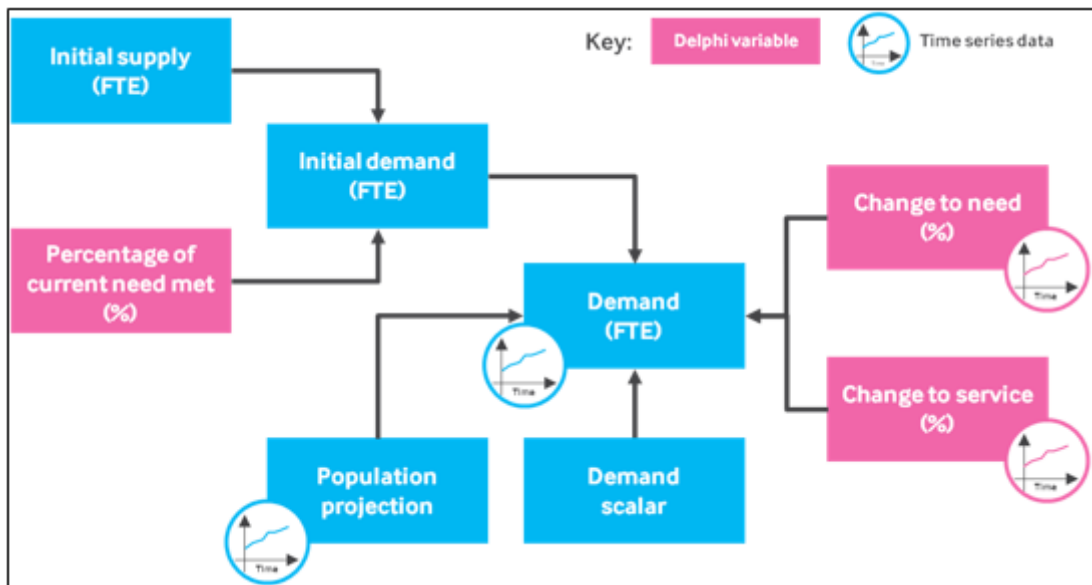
Key: Delphi variable Time series data

Time

Initial supply (FTE)

Initial demand (FTE)

Percentage of current need met (%)

Demand (FTE)

Time

Change to need (%)

Time

Change to service (%)

Time

Population projection

Time

Demand scalar